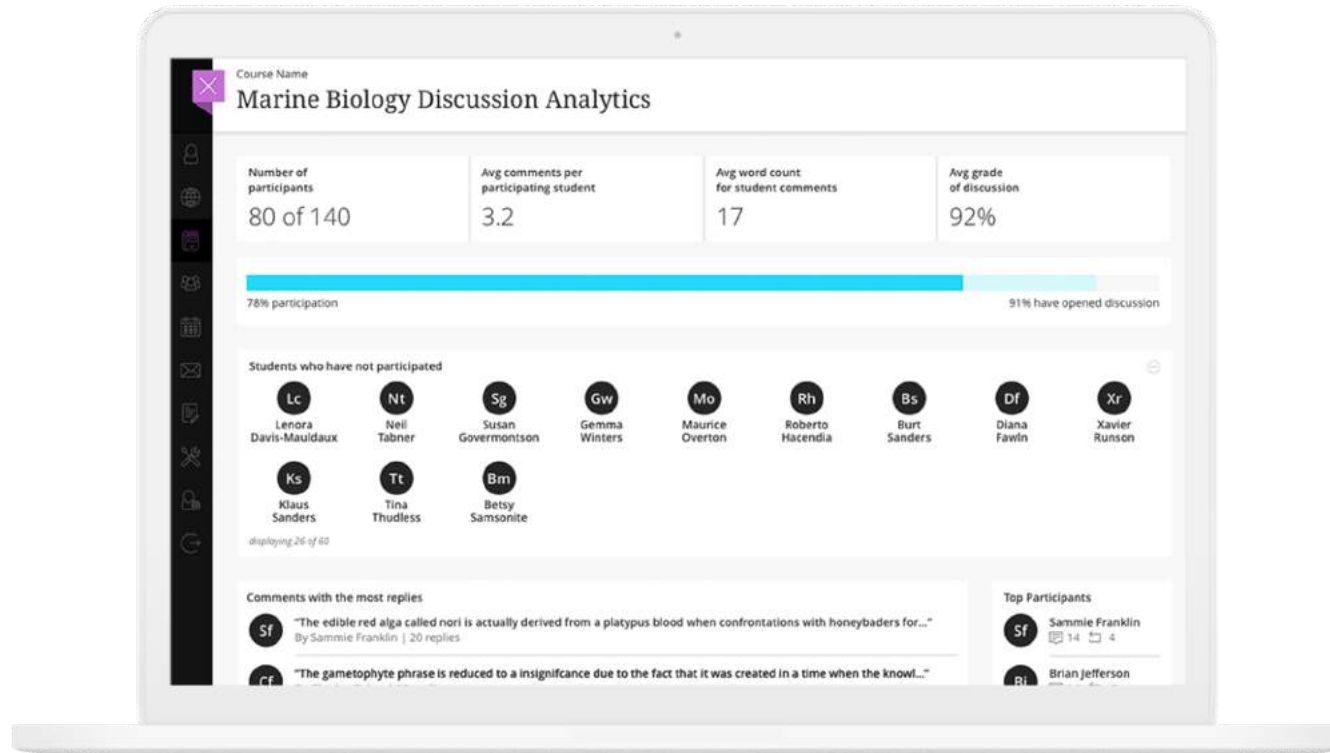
Course Name
Marine Biology Discussion Analytics

Number of participants
80 of 140

Avg comments per participating student
3.2

Avg word count for student comments
17

Avg grade of discussion
92%

78% participation

91% have opened discussion

Students who have not participated

Lc
Lenora Davis-Mauldaux

Nt
Neil Tabner

Sg
Susan Govermontson

Gw
Gemma Winters

Mo
Maurice Overton

Rh
Roberto Hacendia

Bs
Burt Sanders

Df
Diana Fawln

Xr
Xavier Runson

Ks
Klaus Sanders

Tt
Tina Thudless

Bm
Betsy Samsonite

displaying 26 of 60

Comments with the most replies

Sf
"The edible red alga called nori is actually derived from a platypus blood when confrontations with honeybaders for..."
By Sammie Franklin | 20 replies

Cf
"The gametophyte phrase is reduced to a insignifcance due to the fact that it was created in a time when the knowl..."

Top Participants

Sf
Sammie Franklin
14 4

Bj
Brian Jefferson